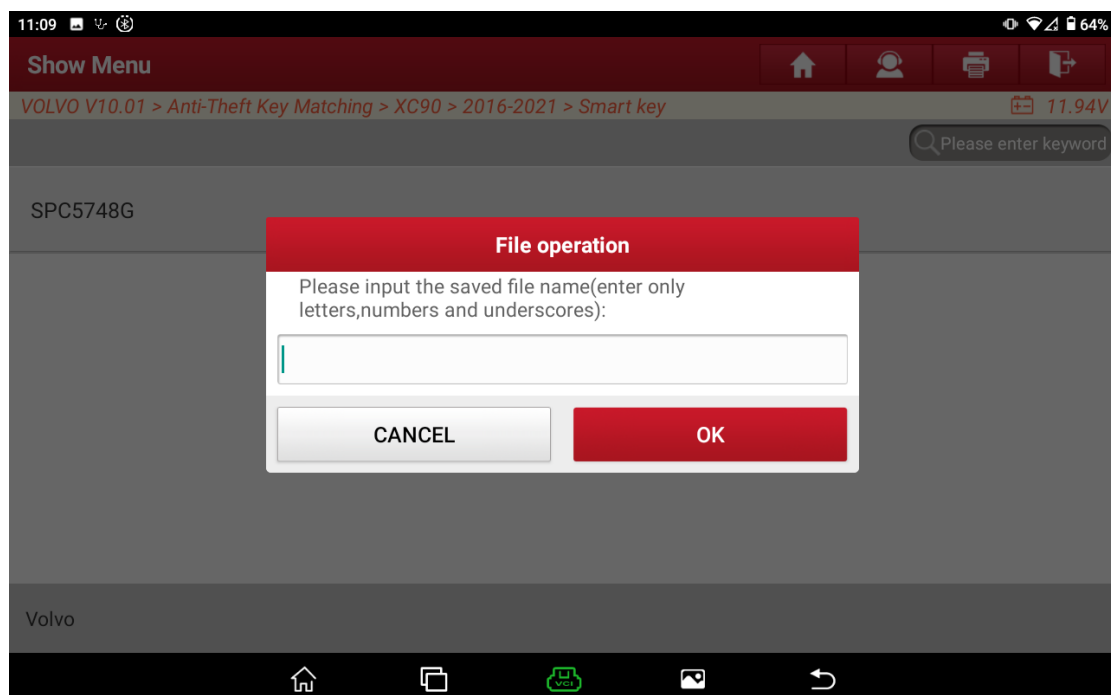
11:09

64%

Show Menu

VOLVO V10.01 > Anti-Theft Key Matching > XC90 > 2016-2021 > Smart key

11.94V

Please enter keyword

SPC5748G

File operation

Please input the saved file name(enter only letters,numbers and underscores):

CANCEL

OK

Volvo

VCI